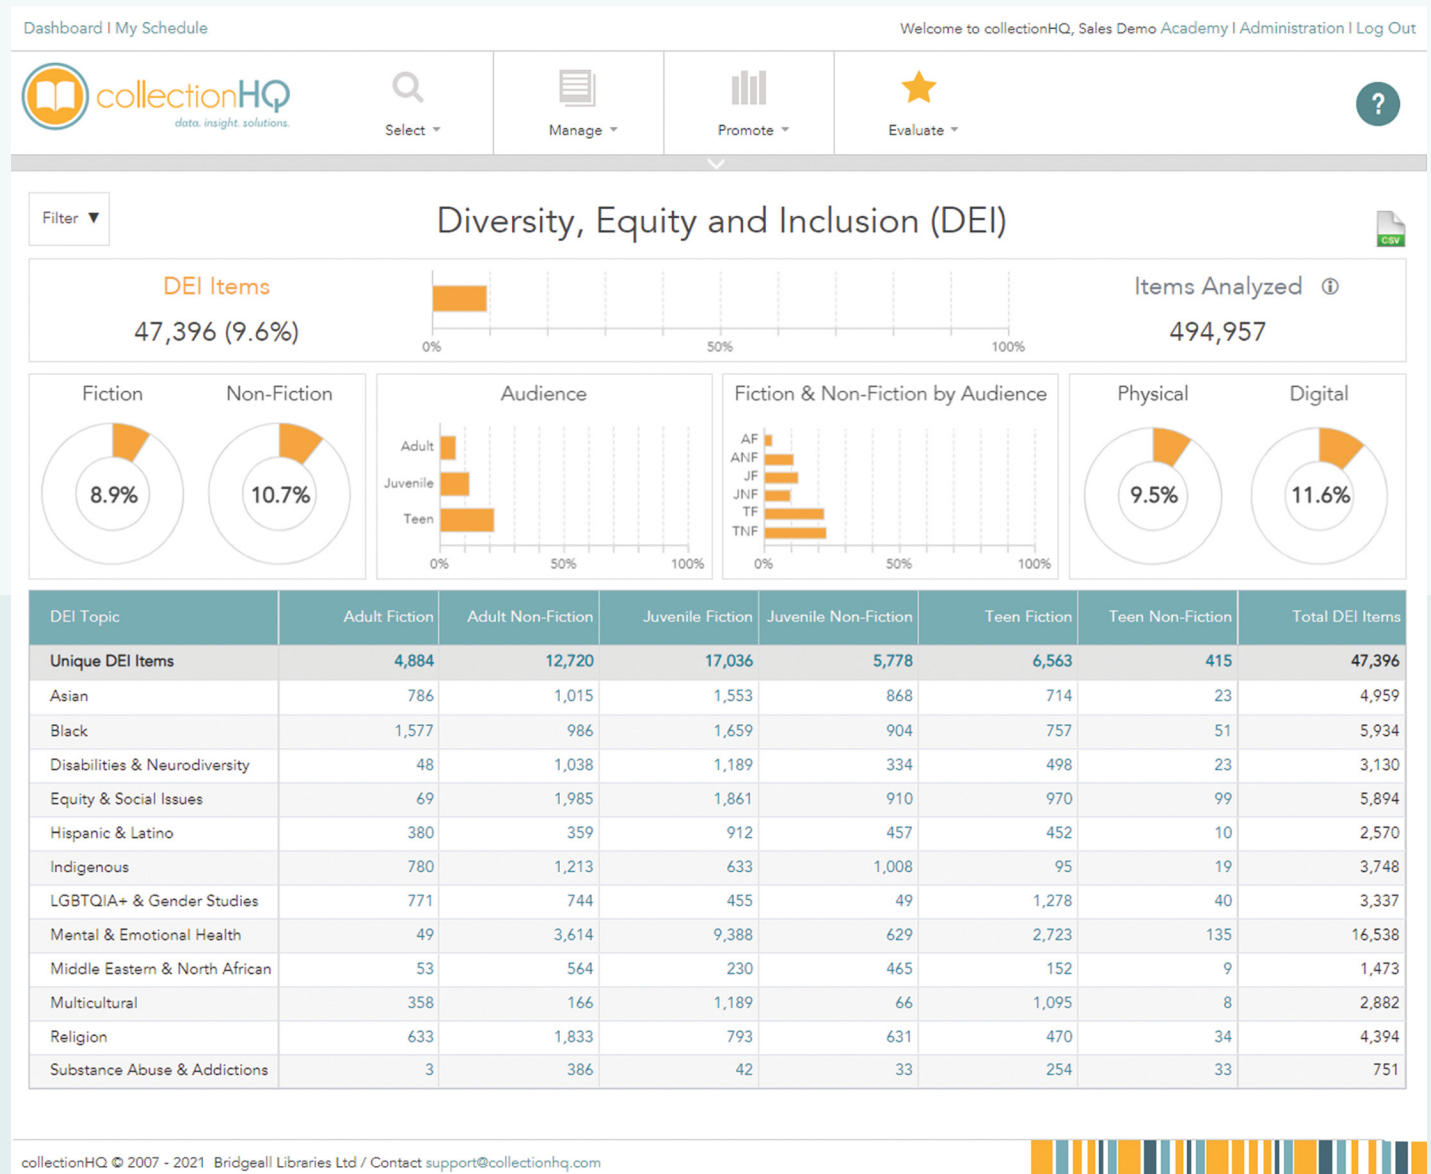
Dashboard | My Schedule

Welcome to collectionHQ, Sales Demo Academy | Administration | Log Out

collectionHQ
data. insight. solutions.

Select ▾

Manage ▾

Promote ▾

Evaluate ▾

?

Filter ▼

Diversity, Equity and Inclusion (DEI)

CSV

DEI Items
47,396 (9.6%)

0%
50%
100%

Items Analyzed ⓘ
494,957

Fiction
8.9%

Non-Fiction
10.7%

Audience
Adult
Juvenile
Teen
0%
50%
100%

Fiction & Non-Fiction by Audience
AF
ANF
JF
JNF
TF
TNF
0%
50%
100%

Physical
9.5%

Digital
11.6%

| DEI Topic | Adult Fiction | Adult Non-Fiction | Juvenile Fiction | Juvenile Non-Fiction | Teen Fiction | Teen Non-Fiction | Total DEI Items |
|---|---|---|---|---|---|---|---|
| Unique DEI Items | 4,884 | 12,720 | 17,036 | 5,778 | 6,563 | 415 | 47,396 |
| Asian | 786 | 1,015 | 1,553 | 868 | 714 | 23 | 4,959 |
| Black | 1,577 | 986 | 1,659 | 904 | 757 | 51 | 5,934 |
| Disabilities & Neurodiversity | 48 | 1,038 | 1,189 | 334 | 498 | 23 | 3,130 |
| Equity & Social Issues | 69 | 1,985 | 1,861 | 910 | 970 | 99 | 5,894 |
| Hispanic & Latino | 380 | 359 | 912 | 457 | 452 | 10 | 2,570 |
| Indigenous | 780 | 1,213 | 633 | 1,008 | 95 | 19 | 3,748 |
| LGBTQIA+ & Gender Studies | 771 | 744 | 455 | 49 | 1,278 | 40 | 3,337 |
| Mental & Emotional Health | 49 | 3,614 | 9,388 | 629 | 2,723 | 135 | 16,538 |
| Middle Eastern & North African | 53 | 564 | 230 | 465 | 152 | 9 | 1,473 |
| Multicultural | 358 | 166 | 1,189 | 66 | 1,095 | 8 | 2,882 |
| Religion | 633 | 1,833 | 793 | 631 | 470 | 34 | 4,394 |
| Substance Abuse & Addictions | 3 | 386 | 42 | 33 | 254 | 33 | 751 |

collectionHQ © 2007 - 2021 Bridgeall Libraries Ltd / Contact support@collectionhq.com